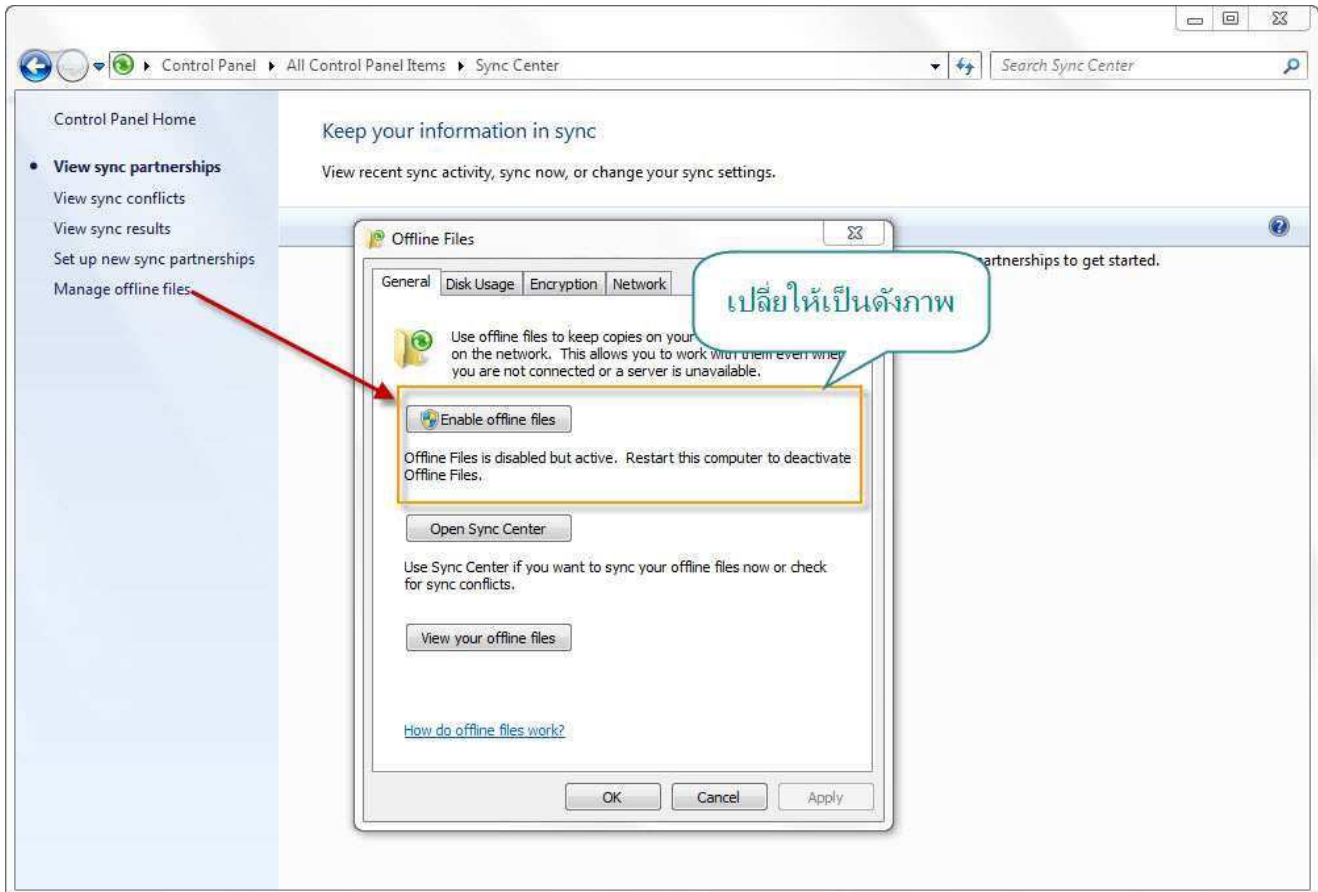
Control Panel ▸ All Control Panel Items ▸ Sync Center

Search Sync Center

Control Panel Home

View sync partnerships

View sync conflicts

View sync results

Set up new sync partnerships

Manage offline files

Keep your information in sync

View recent sync activity, sync now, or change your sync settings.

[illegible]artnerships to get started.

Offline Files

General | Disk Usage | Encryption | Network

เปลี่ยให้เป็นดังภาพ

Use offline files to keep copies on your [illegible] on the network. This allows you to work with them even when you are not connected or a server is unavailable.

Enable offline files

Offline Files is disabled but active. Restart this computer to deactivate Offline Files.

Open Sync Center

Use Sync Center if you want to sync your offline files now or check for sync conflicts.

View your offline files

How do offline files work?

OK | Cancel | Apply